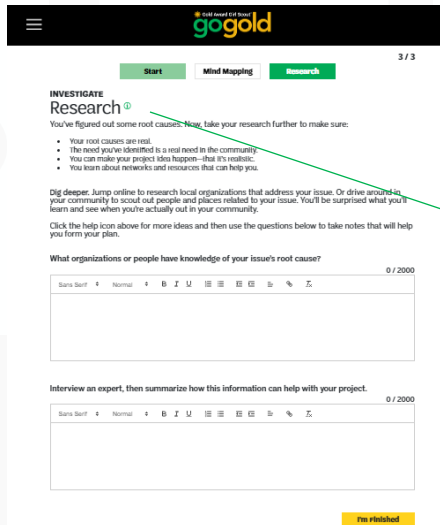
Gold Award Girl Scout
gogold

3 / 3

Start

Mind Mapping

Research

INVESTIGATE

Research

You've figured out some root causes. Now, take your research further to make sure:

- Your root causes are real.
- The need you've identified is a real need in the community.
- You can make your project idea happen—that it's realistic.
- You learn about networks and resources that can help you.

Dig deeper. Jump online to research local organizations that address your issue. Or drive around in your community to scout out people and places related to your issue. You'll be surprised what you'll learn and see when you're actually out in your community.

Click the help icon above for more ideas and then use the questions below to take notes that will help you form your plan.

What organizations or people have knowledge of your issue's root cause?

0 / 2000

Sans Serif Normal B I U

Interview an expert, then summarize how this information can help with your project.

0 / 2000

Sans Serif Normal B I U

I'm Finished